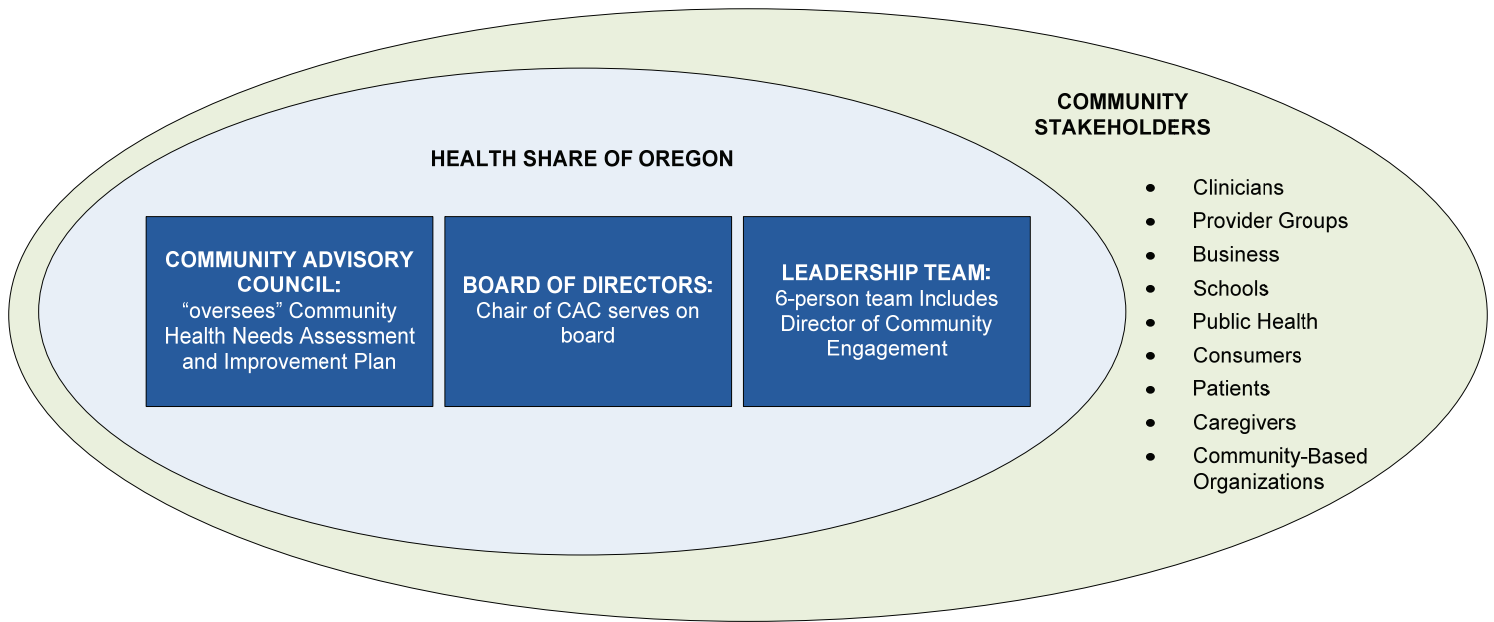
HEALTH SHARE OF OREGON

COMMUNITY ADVISORY COUNCIL: “oversees” Community Health Needs Assessment and Improvement Plan

BOARD OF DIRECTORS: Chair of CAC serves on board

LEADERSHIP TEAM: 6-person team Includes Director of Community Engagement

COMMUNITY STAKEHOLDERS

- Clinicians
- Provider Groups
- Business
- Schools
- Public Health
- Consumers
- Patients
- Caregivers
- Community-Based Organizations